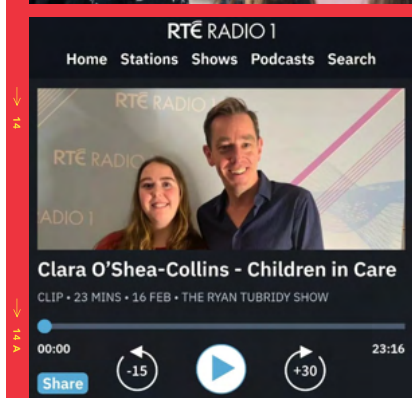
RTÉ RADIO 1

Home Stations Shows Podcasts Search

14

RTÉ RADIO

RTÉ RADIO

RADIO 1

Clara O'Shea-Collins - Children in Care

CLIP • 23 MINS • 16 FEB • THE RYAN TUBRIDY SHOW

14 A

00:00

-15

+30

23:16

Share